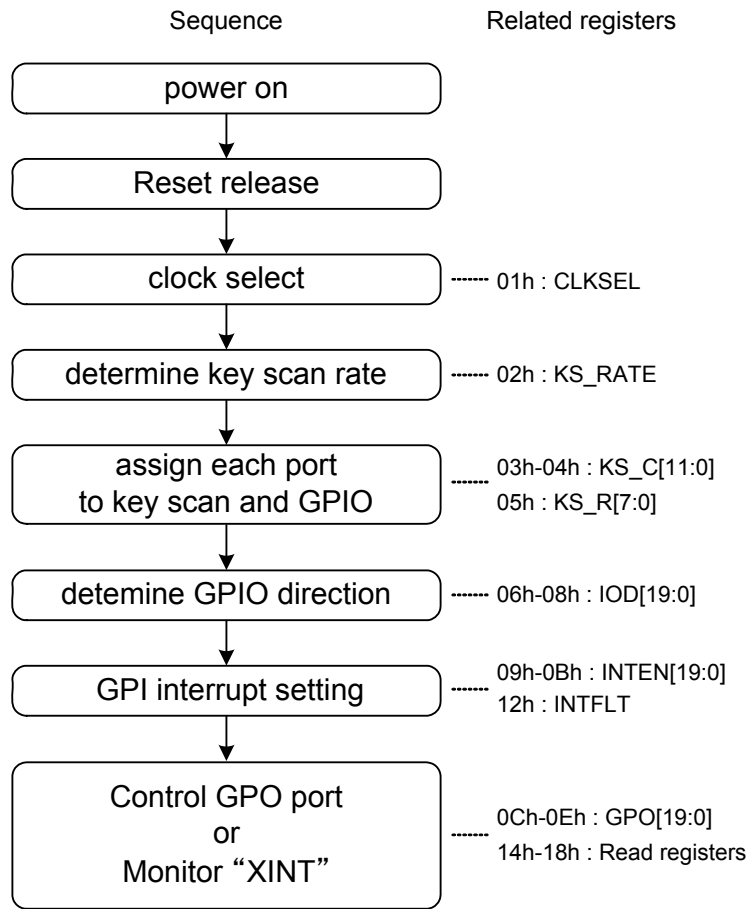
Sequence

Related registers

power on

Reset release

clock select

01h : CLKSEL

determine key scan rate

02h : KS_RATE

assign each port to key scan and GPIO

03h-04h : KS_C[11:0]
05h : KS_R[7:0]

detemine GPIO direction

06h-08h : IOD[19:0]

GPI interrupt setting

09h-0Bh : INTEN[19:0]
12h : INTFLT

Control GPO port
or
Monitor "XINT"

0Ch-0Eh : GPO[19:0]
14h-18h : Read registers